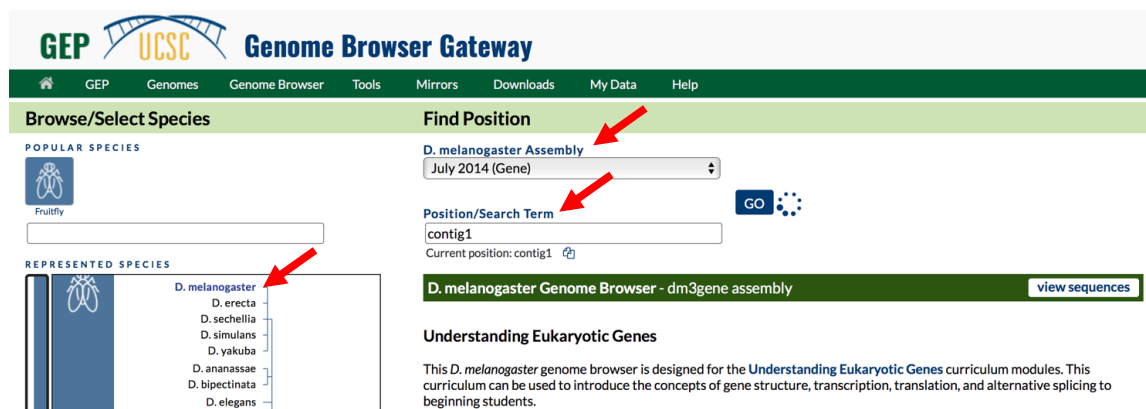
GEP UCSC Genome Browser Gateway

GEP Genomes Genome Browser Tools Mirrors Downloads My Data Help

Browse/Select Species

POPULAR SPECIES

Fruitfly

REPRESENTED SPECIES

D. melanogaster
D. erecta
D. sechellia
D. simulans
D. yakuba
D. ananassae
D. bipectinata
D. elegans

Find Position

D. melanogaster Assembly
July 2014 (Gene)

Position/Search Term
contig1
Current position: contig1

GO

D. melanogaster Genome Browser - dm3gene assembly

view sequences

Understanding Eukaryotic Genes

This D. melanogaster genome browser is designed for the Understanding Eukaryotic Genes curriculum modules. This curriculum can be used to introduce the concepts of gene structure, transcription, translation, and alternative splicing to beginning students.